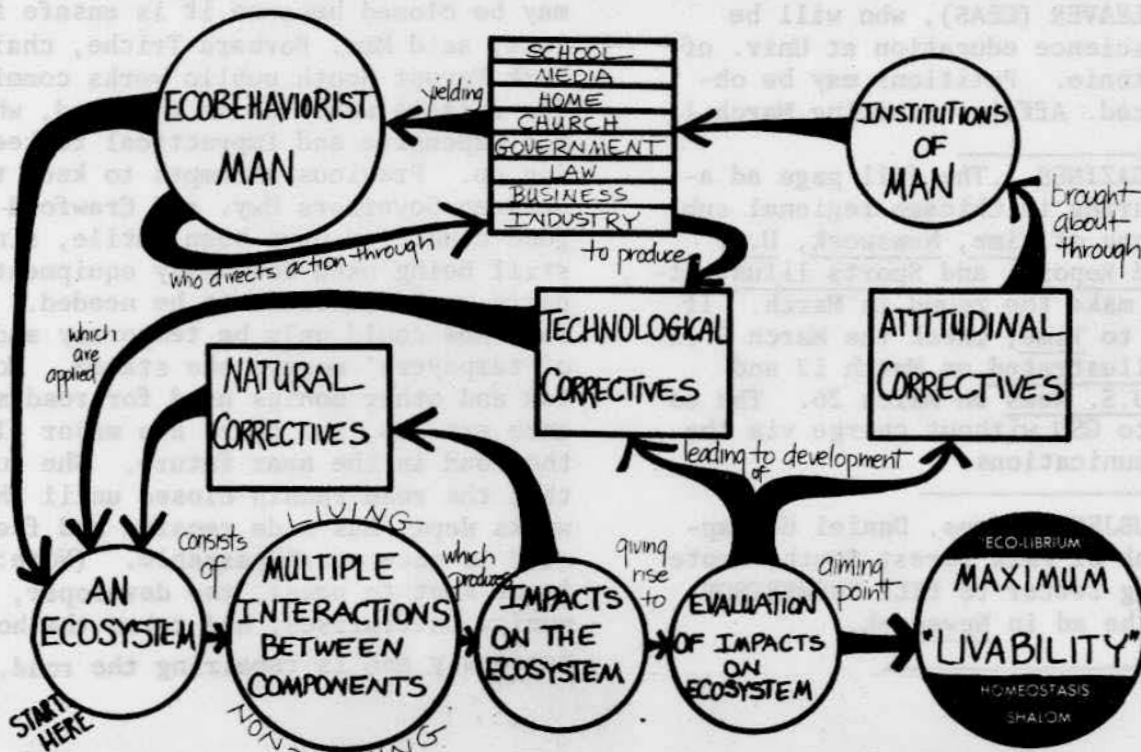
ECOBEHAVIORIST MAN

yielding

SCHOOL
MEDIA
HOME
CHURCH
GOVERNMENT
LAW
BUSINESS
INDUSTRY

INSTITUTIONS OF MAN

brought about through

who directs action through

to produce

which are applied

TECHNOLOGICAL CORRECTIVES

ATTITUDINAL CORRECTIVES

NATURAL CORRECTIVES

leading to development of

LIVING

consists of

AN ECOSYSTEM

MULTIPLE INTERACTIONS BETWEEN COMPONENTS

which produce

IMPACTS ON THE ECOSYSTEM

giving rise to

EVALUATION OF IMPACTS ON ECOSYSTEM

aiming point

ECO-LIBRIUM
MAXIMUM
"LIVABILITY"
HOMEOSTASIS
SHALOM

START HERE

NON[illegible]ING